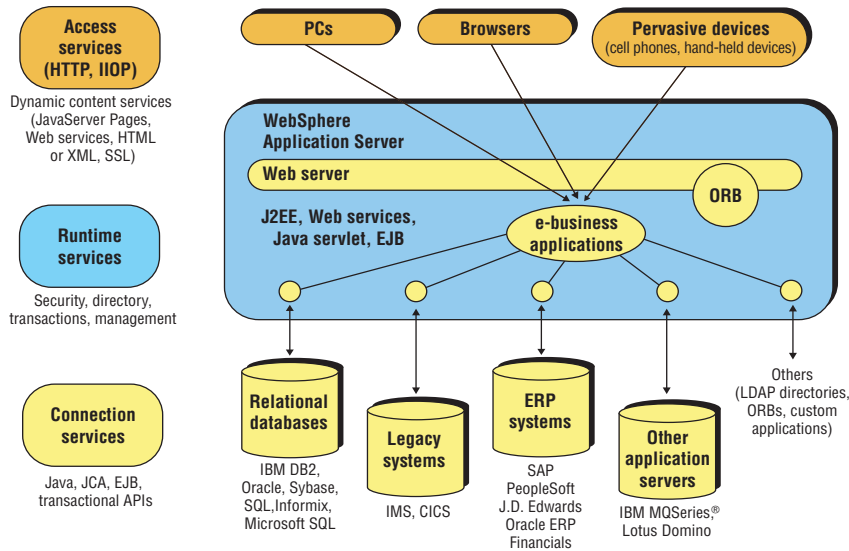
Access services (HTTP, IIOP)

Dynamic content services (JavaServer Pages, Web services, HTML or XML, SSL)

Runtime services

Security, directory, transactions, management

Connection services

Java, JCA, EJB, transactional APIs

PCs

Browsers

Pervasive devices (cell phones, hand-held devices)

WebSphere Application Server

Web server

ORB

J2EE, Web services, Java servlet, EJB

e-business applications

Relational databases

IBM DB2, Oracle, Sybase, SQL,Informix, Microsoft SQL

Legacy systems

IMS, CICS

ERP systems

SAP PeopleSoft J.D. Edwards Oracle ERP Financials

Other application servers

IBM MQSeries,® Lotus Domino

Others (LDAP directories, ORBs, custom applications)